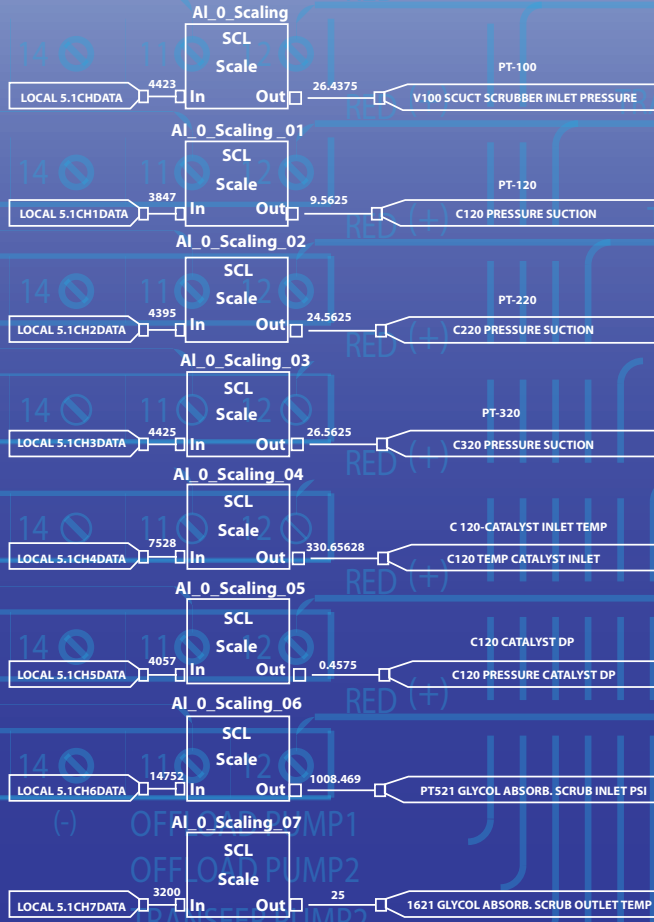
AI_0_Scaling
SCL
Scale
LOCAL 5.1CHDATA
4423
In
Out
26.4375
PT-100
V100 SCUCT SCRUBBER INLET PRESSURE

AI_0_Scaling_01
SCL
Scale
LOCAL 5.1CH1DATA
3847
In
Out
9.5625
PT-120
C120 PRESSURE SUCTION

AI_0_Scaling_02
SCL
Scale
LOCAL 5.1CH2DATA
4395
In
Out
24.5625
PT-220
C220 PRESSURE SUCTION

AI_0_Scaling_03
SCL
Scale
LOCAL 5.1CH3DATA
4425
In
Out
26.5625
PT-320
C320 PRESSURE SUCTION

AI_0_Scaling_04
SCL
Scale
LOCAL 5.1CH4DATA
7528
In
Out
330.65628
C 120-CATALYST INLET TEMP
C120 TEMP CATALYST INLET

AI_0_Scaling_05
SCL
Scale
LOCAL 5.1CH5DATA
4057
In
Out
0.4575
C120 CATALYST DP
C120 PRESSURE CATALYST DP

AI_0_Scaling_06
SCL
Scale
LOCAL 5.1CH6DATA
14752
In
Out
1008.469
PT521 GLYCOL ABSORB. SCRUB INLET PSI

AI_0_Scaling_07
SCL
Scale
LOCAL 5.1CH7DATA
3200
In
Out
25
1621 GLYCOL ABSORB. SCRUB OUTLET TEMP